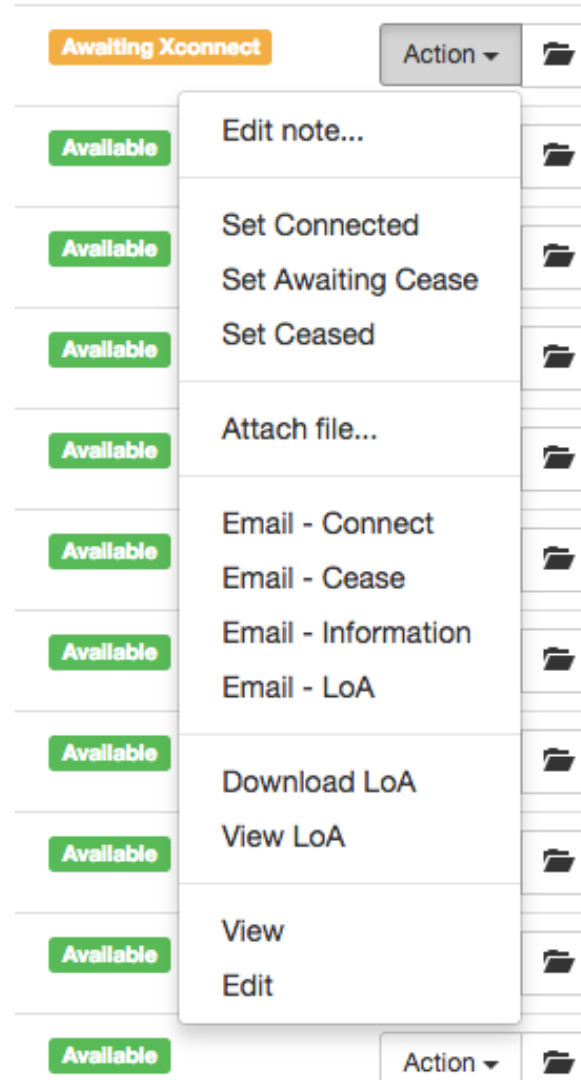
Awaiting Xconnect

Action

Edit note...

Set Connected
Set Awaiting Cease
Set Ceased

Attach file...

Email - Connect
Email - Cease
Email - Information
Email - LoA

Download LoA
View LoA

View
Edit

Available
Available
Available
Available
Available
Available
Available
Available
Available
Available

Action